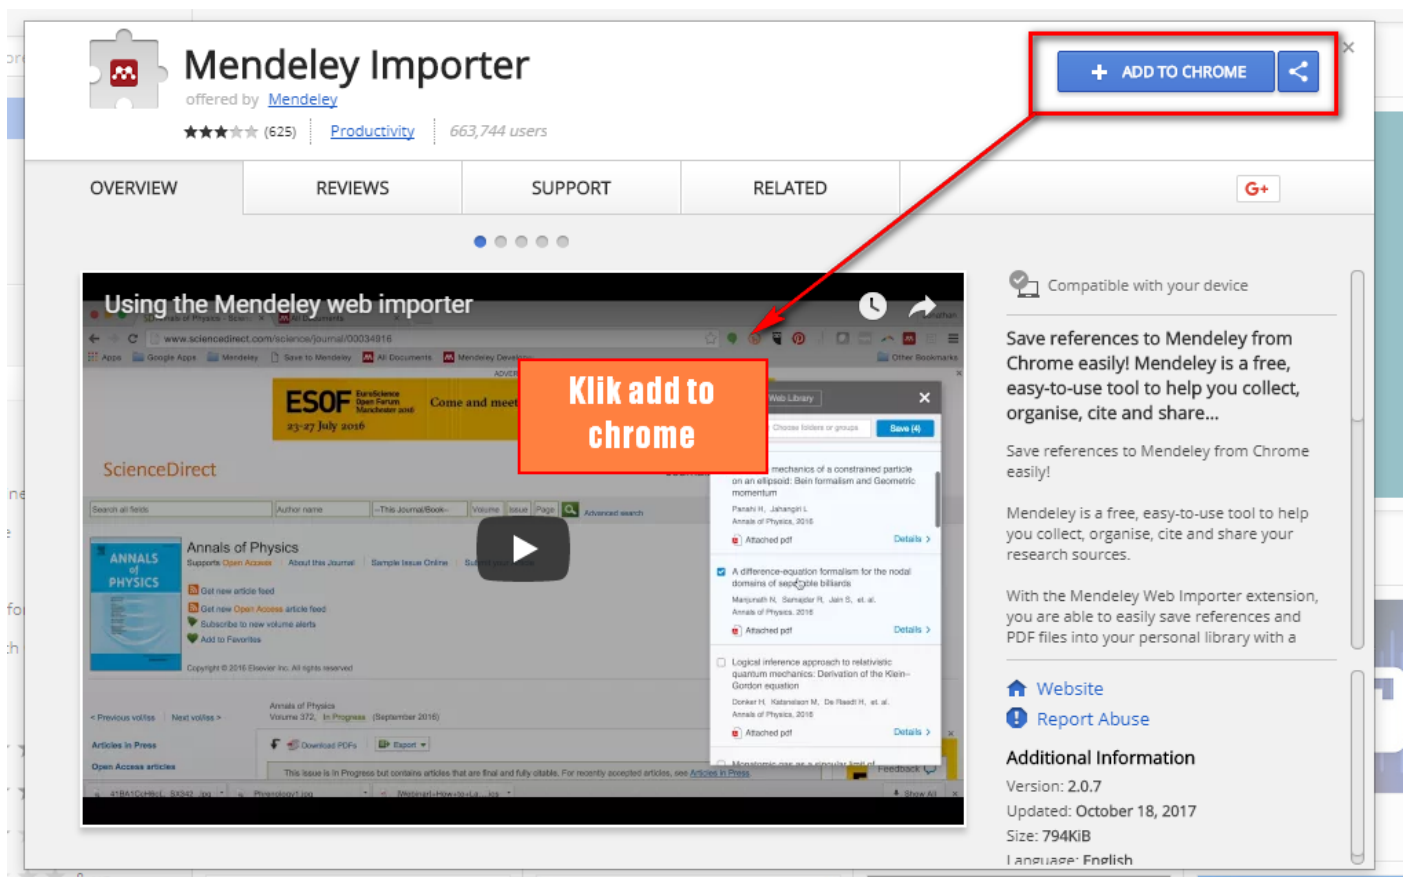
Mendeley Importer

offered by Mendeley

(625) | Productivity | 663,744 users

ADD TO CHROME

OVERVIEW

REVIEWS

SUPPORT

RELATED

G+

Using the Mendeley web importer

www.sciencedirect.com/science/journal/00034916

ESOF Come and meet

23-27 July 2016

Klik add to chrome

ScienceDirect

Web Library

Save (4)

Annals of Physics

ANNALS of PHYSICS

Attached pdf

Details

A difference-equation formalism for the nodal domains of separable billiards

Logical inference approach to relativistic quantum mechanics: Derivation of the Klein-Gordon equation

Compatible with your device

Save references to Mendeley from Chrome easily! Mendeley is a free, easy-to-use tool to help you collect, organise, cite and share...

Save references to Mendeley from Chrome easily!

Mendeley is a free, easy-to-use tool to help you collect, organise, cite and share your research sources.

With the Mendeley Web Importer extension, you are able to easily save references and PDF files into your personal library with a

Website

Report Abuse

Additional Information

Version: 2.0.7

Updated: October 18, 2017

Size: 794KiB

Language: English